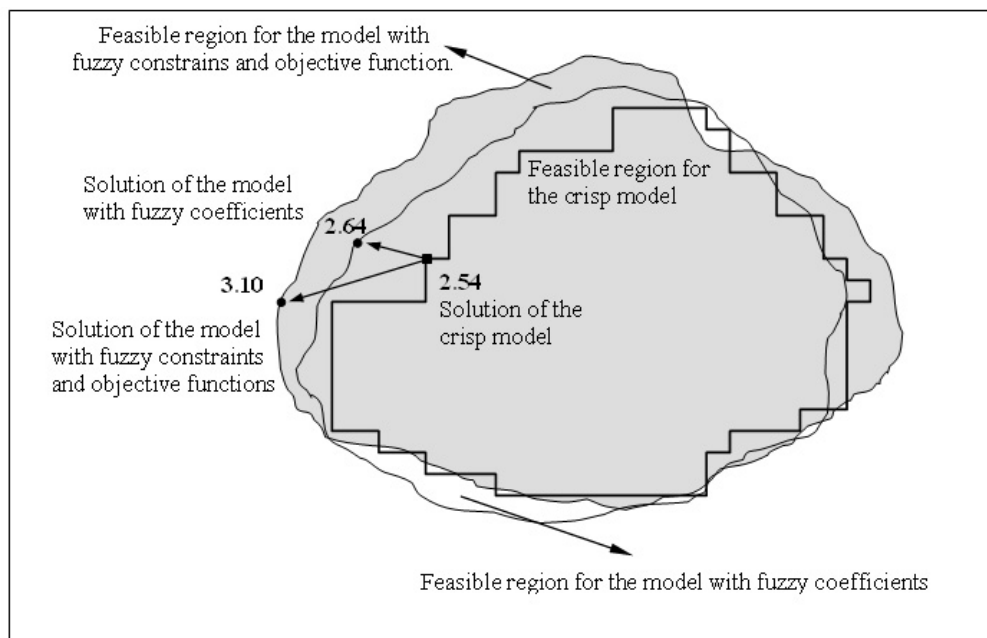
Feasible region for the model with fuzzy constrains and objective function.

Feasible region for the crisp model

Solution of the model with fuzzy coefficients

2.64

3.10

2.54

Solution of the crisp model

Solution of the model with fuzzy constraints and objective functions

Feasible region for the model with fuzzy coefficients